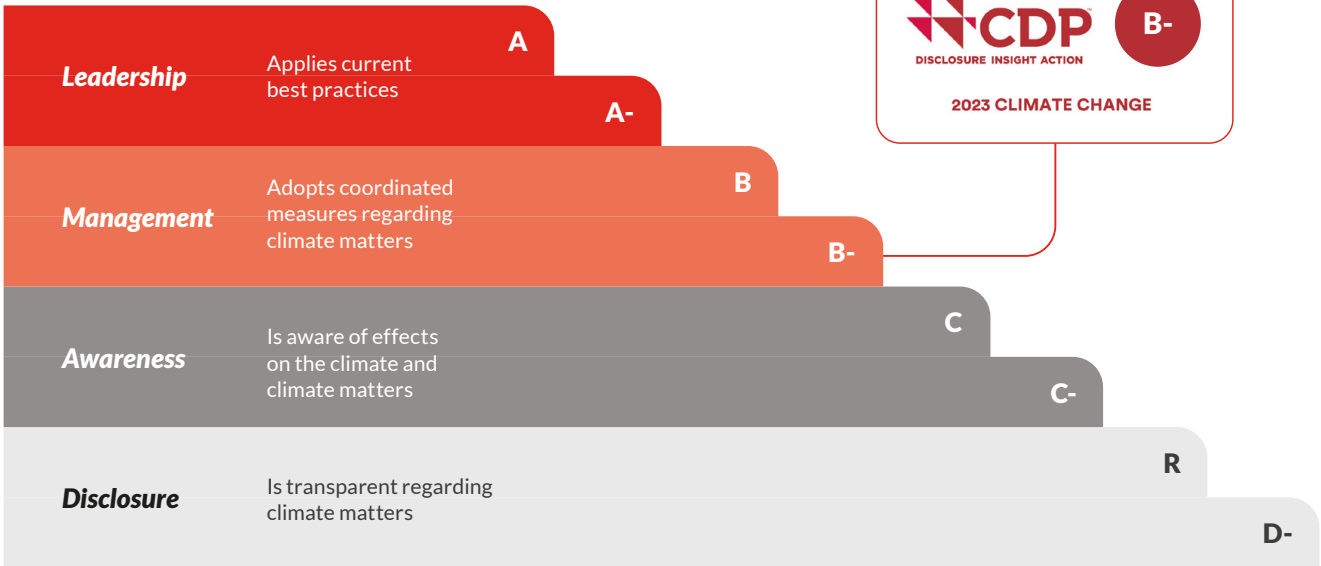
CDP
DISCLOSURE INSIGHT ACTION
B-
2023 CLIMATE CHANGE

A
Leadership
Applies current best practices
A-

B
Management
Adopts coordinated measures regarding climate matters
B-

C
Awareness
Is aware of effects on the climate and climate matters
C-

R
Disclosure
Is transparent regarding climate matters
D-